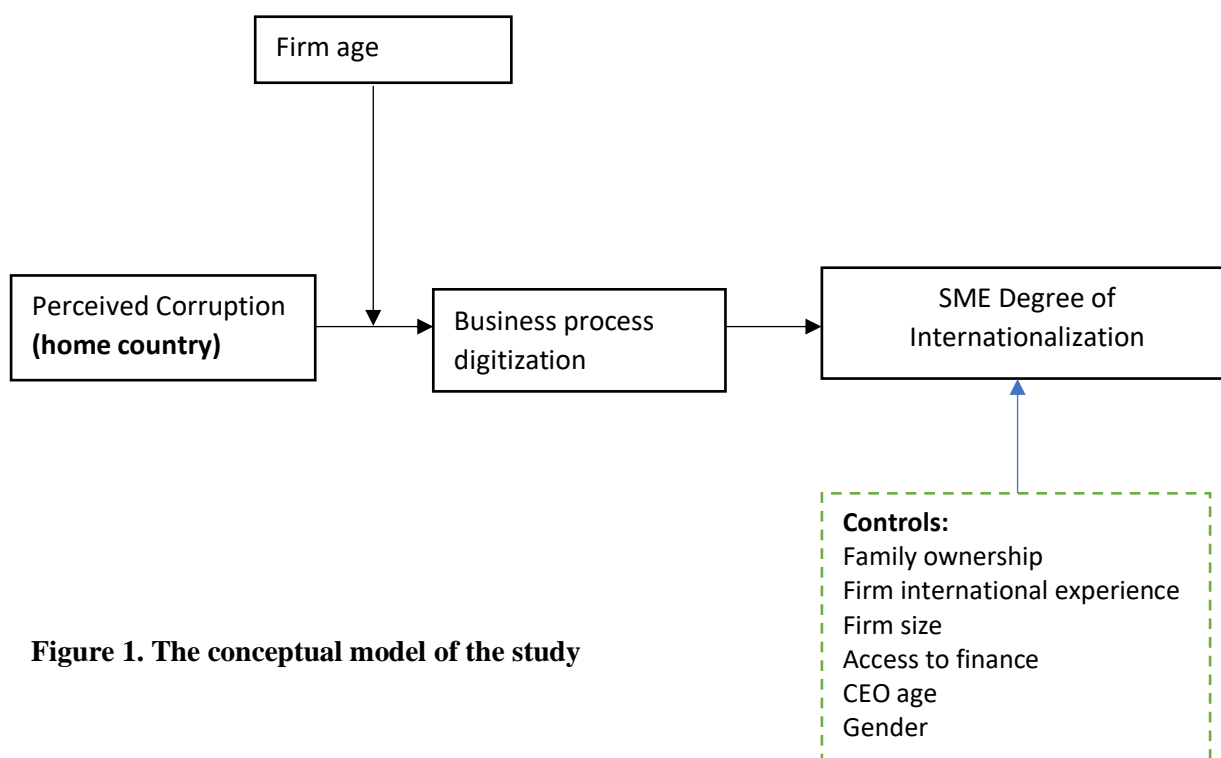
Firm age

Perceived Corruption **(home country)**

Business process digitization

SME Degree of Internationalization

**Controls:**
Family ownership
Firm international experience
Firm size
Access to finance
CEO age
Gender

**Figure 1. The conceptual model of the study**